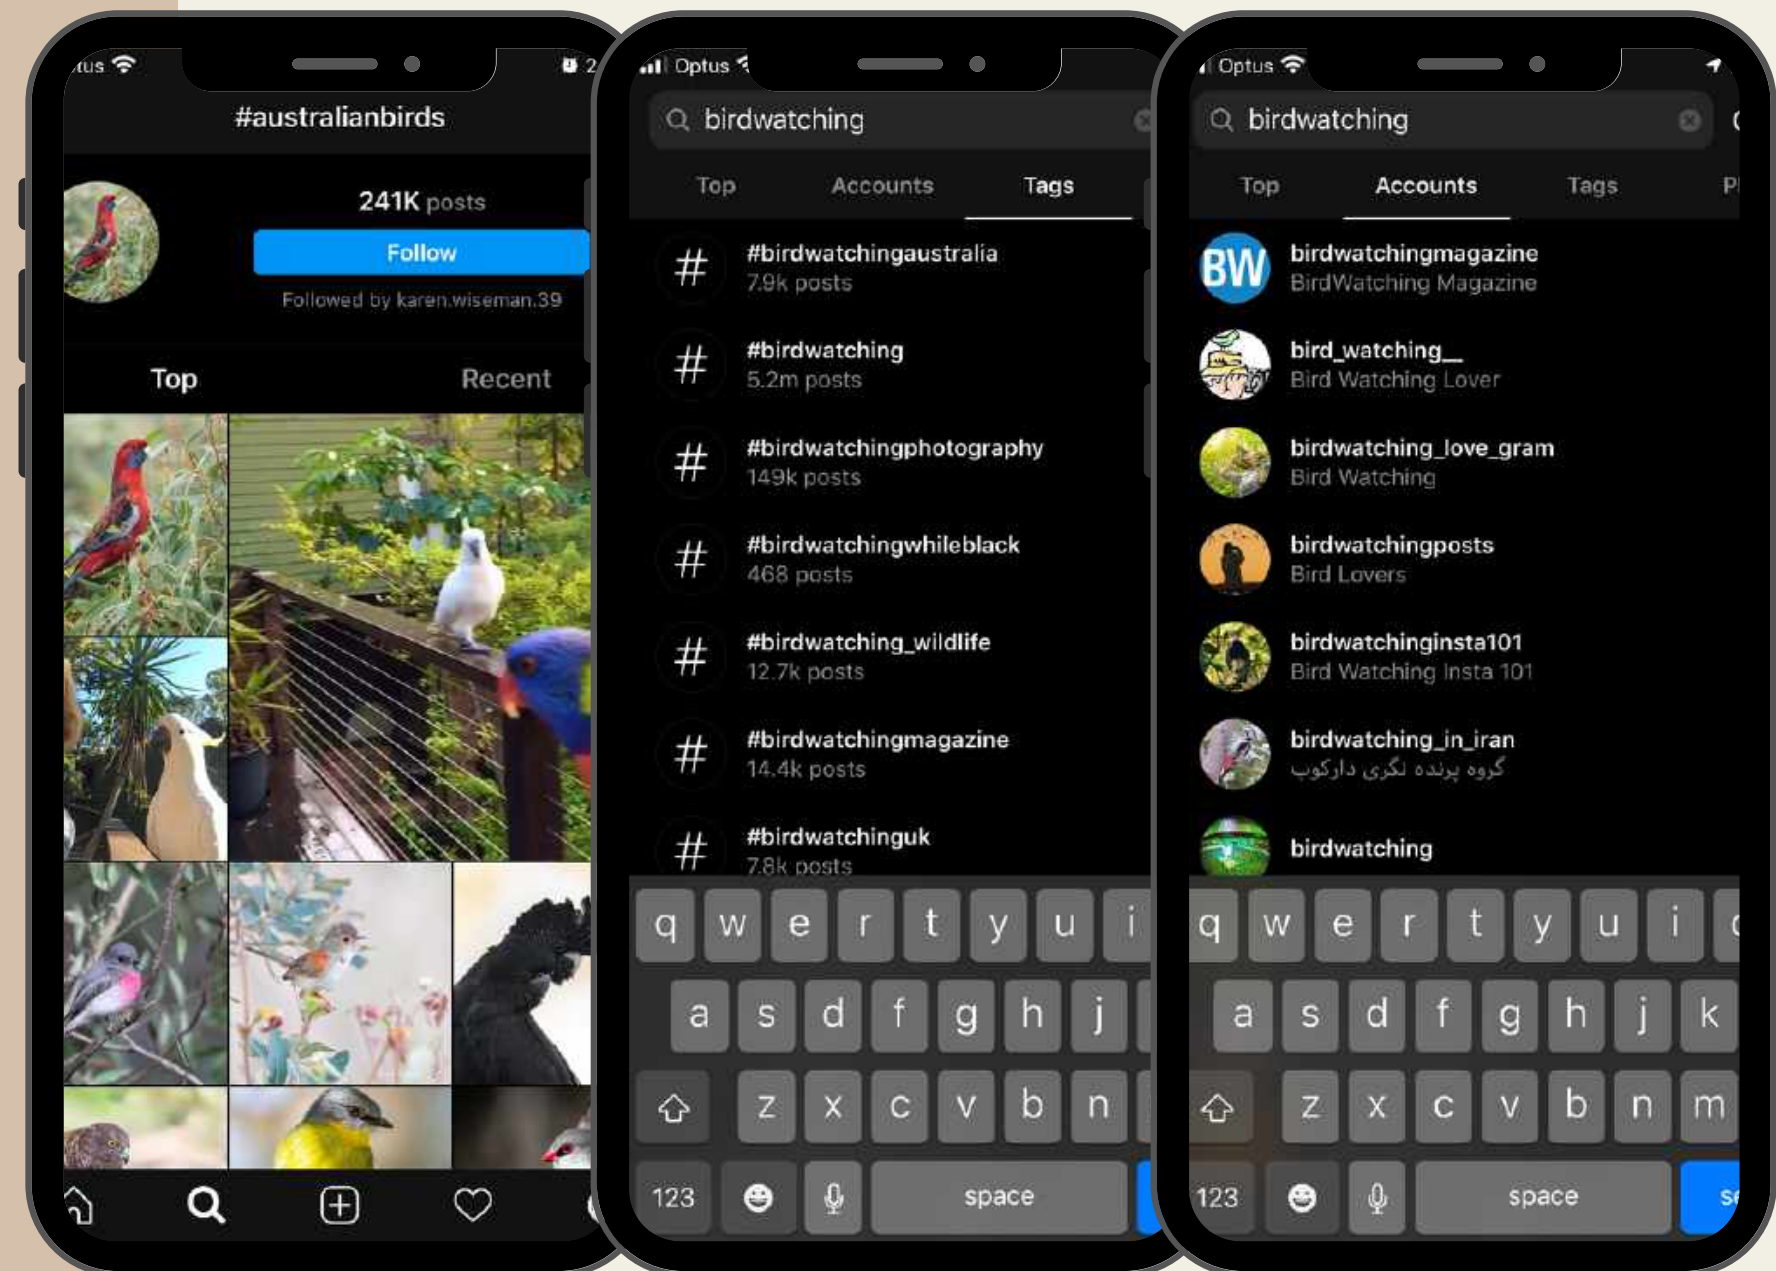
tus

#australianbirds

241K posts

Follow

Followed by karen.wiseman.39

Top

Recent

Optus

birdwatching

Top

Accounts

Tags

#birdwatchingaustralia
7.9k posts

#birdwatching
5.2m posts

#birdwatchingphotography
149k posts

#birdwatchingwhileblack
468 posts

#birdwatching_wildlife
12.7k posts

#birdwatchingmagazine
14.4k posts

#birdwatchinguk
7.8k posts

q w e r t y u i

a s d f g h j

z x c v b n

123

space

Optus

birdwatching

Top

Accounts

Tags

Pl

BW

birdwatchingmagazine
BirdWatching Magazine

bird_watching__
Bird Watching Lover

birdwatching_love_gram
Bird Watching

birdwatchingposts
Bird Lovers

birdwatchinginsta101
Bird Watching Insta 101

birdwatching_in_iran
گروه پرنده نگری دارکوب

birdwatching

q w e r t y u i o

a s d f g h j k

z x c v b n m

123

space

se